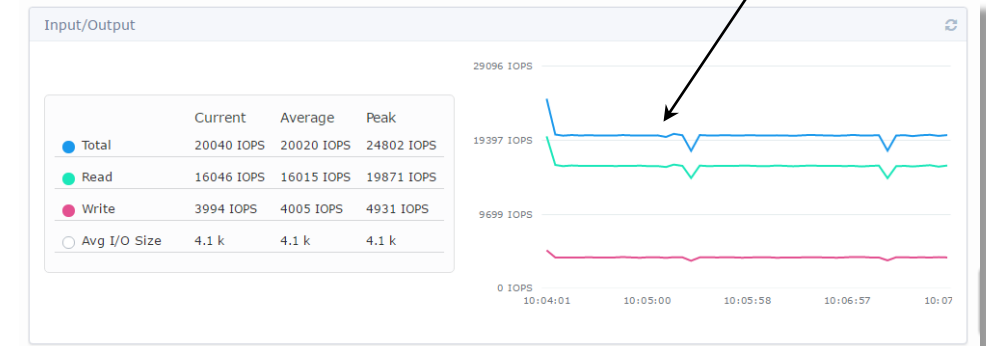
Input/Output

| | Current | Average | Peak |
|---|---|---|---|
| Total | 20040 IOPS | 20020 IOPS | 24802 IOPS |
| Read | 16046 IOPS | 16015 IOPS | 19871 IOPS |
| Write | 3994 IOPS | 4005 IOPS | 4931 IOPS |
| Avg I/O Size | 4.1 k | 4.1 k | 4.1 k |

29096 IOPS
19397 IOPS
9699 IOPS
0 IOPS
10:04:01
10:05:00
10:05:58
10:06:57
10:07